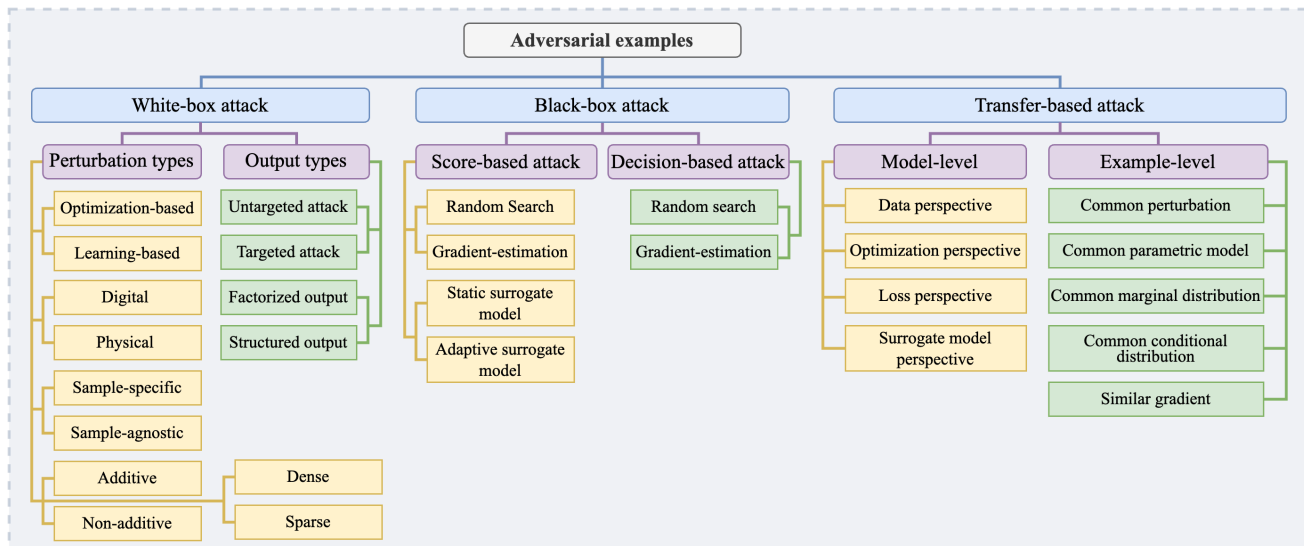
Adversarial examples

White-box attack

Perturbation types

Optimization-based

Learning-based

Digital

Physical

Sample-specific

Sample-agnostic

Additive

Non-additive

Dense

Sparse

Output types

Untargeted attack

Targeted attack

Factorized output

Structured output

Black-box attack

Score-based attack

Random Search

Gradient-estimation

Static surrogate model

Adaptive surrogate model

Decision-based attack

Random search

Gradient-estimation

Transfer-based attack

Model-level

Data perspective

Optimization perspective

Loss perspective

Surrogate model perspective

Example-level

Common perturbation

Common parametric model

Common marginal distribution

Common conditional distribution

Similar gradient